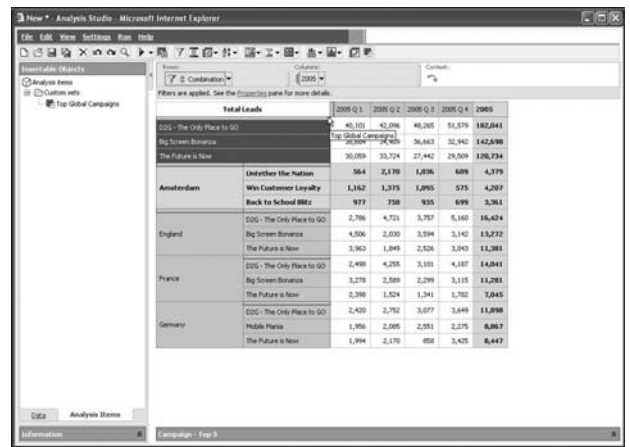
New * - Analysis Studio - Microsoft Internet Explorer

File Edit View Settings Run Help

Insertable Objects

Analysis Items
Custom sets
Top Global Campaigns

Rows: Combination
Columns: 2005
Context:

Filters are applied. See the Properties pane for more details.

| Total Leads | | 2005 Q 1 | 2005 Q 2 | 2005 Q 3 | 2005 Q 4 | 2005 |
|---|---|---|---|---|---|---|
| D2G - The Only Place to GO | | 40,101 | 42,096 | 48,265 | 51,579 | 182,041 |
| Big Screen Bonanza | | 30,084 | 34,409 | 36,663 | 32,942 | 142,698 |
| The Future is Now | | 30,059 | 33,724 | 27,442 | 29,509 | 120,734 |
| Amsterdam | Untether the Nation | 564 | 2,170 | 1,036 | 609 | 4,379 |
| | Win Customer Loyalty | 1,162 | 1,375 | 1,095 | 575 | 4,207 |
| | Back to School Blitz | 977 | 750 | 935 | 699 | 3,361 |
| England | D2G - The Only Place to GO | 2,786 | 4,721 | 3,757 | 5,160 | 16,424 |
| | Big Screen Bonanza | 4,506 | 2,030 | 3,594 | 3,142 | 13,272 |
| | The Future is Now | 3,963 | 1,849 | 2,526 | 3,043 | 11,381 |
| France | D2G - The Only Place to GO | 2,498 | 4,255 | 3,101 | 4,187 | 14,041 |
| | Big Screen Bonanza | 3,278 | 2,589 | 2,299 | 3,115 | 11,281 |
| | The Future is Now | 2,398 | 1,524 | 1,341 | 1,782 | 7,045 |
| Germany | D2G - The Only Place to GO | 2,420 | 2,752 | 3,077 | 3,649 | 11,898 |
| | Mobile Mania | 1,956 | 2,085 | 2,551 | 2,275 | 8,867 |
| | The Future is Now | 1,994 | 2,170 | 858 | 3,425 | 8,447 |

Top Global Campaigns

Data    Analysis Items

Information

Campaign - Top 3